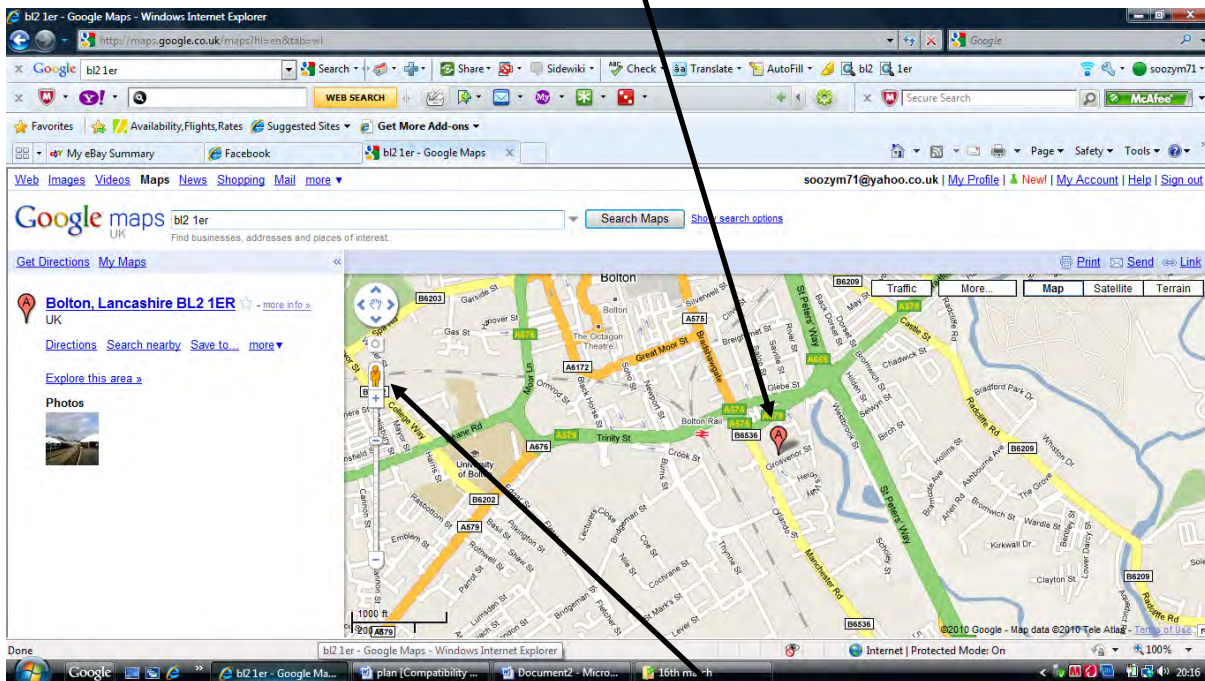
bl2 1er - Google Maps - Windows Internet Explorer

http://maps.google.co.uk/maps?hl=en&tab=wl

Google

Google bl2 1er Search Share Sidewiki Check Translate AutoFill bl2 1er soozym71

WEB SEARCH Secure Search McAfee

Favorites Availability,Flights,Rates Suggested Sites Get More Add-ons

My eBay Summary Facebook bl2 1er - Google Maps

Page Safety Tools

Web Images Videos Maps News Shopping Mail more

soozym71@yahoo.co.uk | My Profile | New! | My Account | Help | Sign out

Google maps UK bl2 1er Search Maps Show search options

Find businesses, addresses and places of interest.

Get Directions My Maps

Print Send Link

Bolton, Lancashire BL2 1ER - more info »

UK

Directions Search nearby Save to... more

Explore this area »

Photos

Traffic More... Map Satellite Terrain

Bolton B6203 Garside St Silverwell St Gas St Grover St A676 A575 The Octagon Theatre Great Moor St Bradshawgate A6172 Moor Ln Ormrod St Black Horse St Newport St Bolton Rail Trinity St A579 A676 A578 A579 B6536 Crook St Burns St University of Bolton B6202 Rasbottom St A579 Emblem St Rothwell St Parrot St Lecturers Close Bridgeman St Coe St Nile St Cochrane St Thynne St Orlando St Manchester Rd Grosvenor St Glebe St St Peters Way River St Saville St B6209 Castle St Chadwick St Westbrook St Birch St Bradford Park Dr Radcliffe Rd B6209 Whiston Dr The Grove Brunswick St Wardle St Kirkwall Dr Clayton St B6209 A666 A579 Sholey St Lever St St Mark's St College Way Harris St Cannon St Mayor St

1000 ft 200 m

B6536

©2010 Google - Map data ©2010 Tele Atlas - Terms of Use

Done bl2 1er - Google Maps - Windows Internet Explorer Internet | Protected Mode: On 100%

Google bl2 1er - Google Ma... plan [Compatibility ... Document2 - Micro... 16th march 20:16